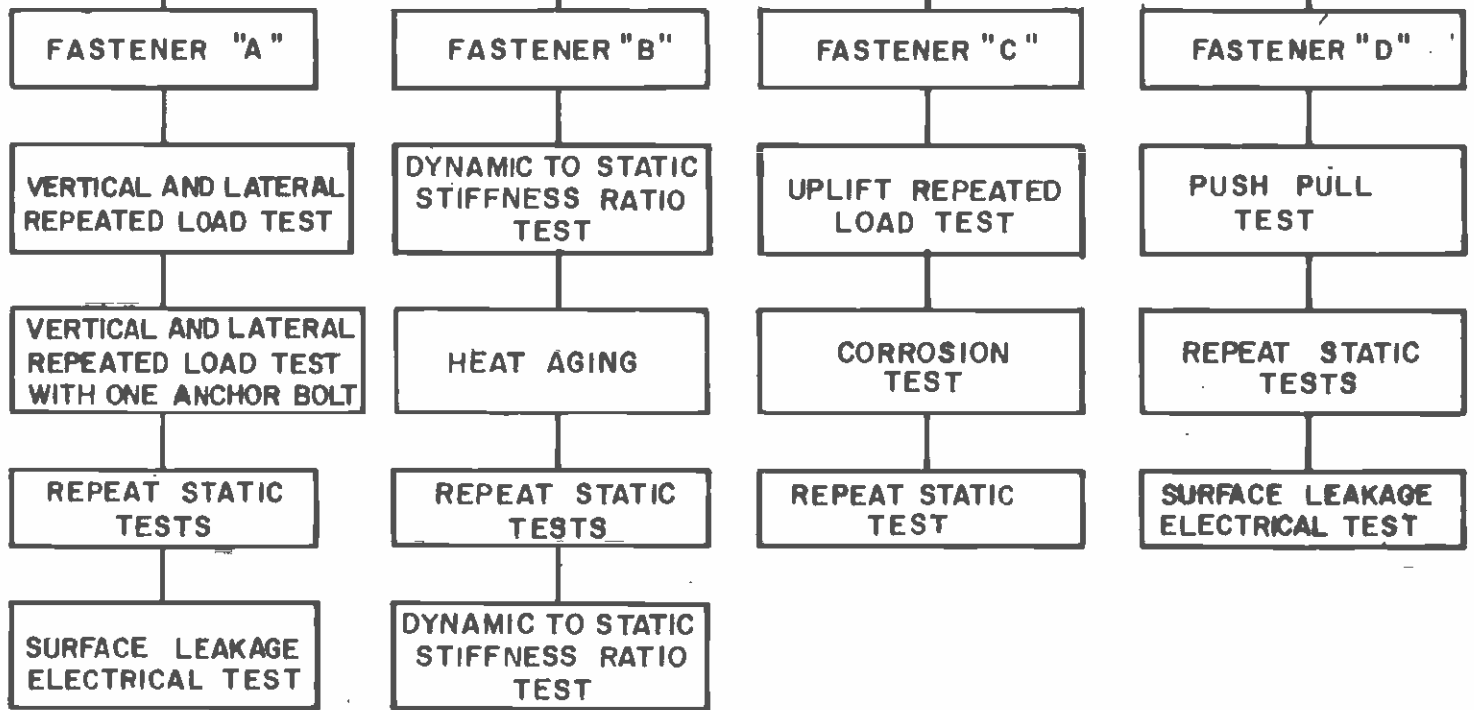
FASTENER "A"

VERTICAL AND LATERAL REPEATED LOAD TEST

VERTICAL AND LATERAL REPEATED LOAD TEST WITH ONE ANCHOR BOLT

REPEAT STATIC TESTS

SURFACE LEAKAGE ELECTRICAL TEST

FASTENER "B"

DYNAMIC TO STATIC STIFFNESS RATIO TEST

HEAT AGING

REPEAT STATIC TESTS

DYNAMIC TO STATIC STIFFNESS RATIO TEST

FASTENER "C"

UPLIFT REPEATED LOAD TEST

CORROSION TEST

REPEAT STATIC TEST

FASTENER "D"

PUSH PULL TEST

REPEAT STATIC TESTS

SURFACE LEAKAGE ELECTRICAL TEST